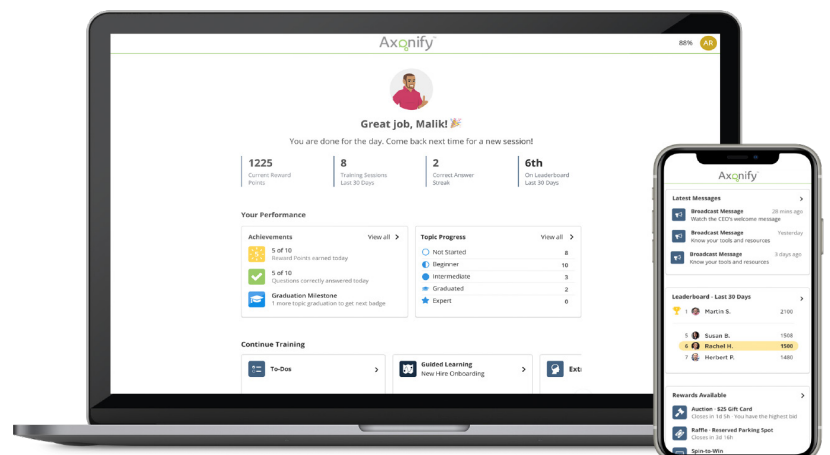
Axonify

88% AR

Great job, Malik! 🎉

You are done for the day. Come back next time for a new session!

1225
Current Reward Points

8
Training Sessions Last 30 Days

2
Correct Answer Streak

6th
On Leaderboard Last 30 Days

Your Performance

Achievements View all

5 of 10
Reward Points earned today

5 of 10
Questions correctly answered today

Graduation Milestone
1 more topic graduation to get next badge

Topic Progress View all

Not Started 8
Beginner 10
Intermediate 3
Graduated 2
Expert 0

Continue Training

To-Dos

Guided Learning
New Hire Onboarding

Ext

Axonify

Latest Messages

Broadcast Message 28 mins ago
Watch the CEO's welcome message

Broadcast Message Yesterday
Know your tools and resources

Broadcast Message 3 days ago
Know your tools and resources

Leaderboard · Last 30 Days

1 Martin S. 2100

5 Susan B. 1508
6 Rachel H. 1500
7 Herbert P. 1480

Rewards Available

Auction · $25 Gift Card
Closes in 1d 5h · You have the highest bid

Raffle · Reserved Parking Spot
Closes in 3d 3h

Spin-to-Win